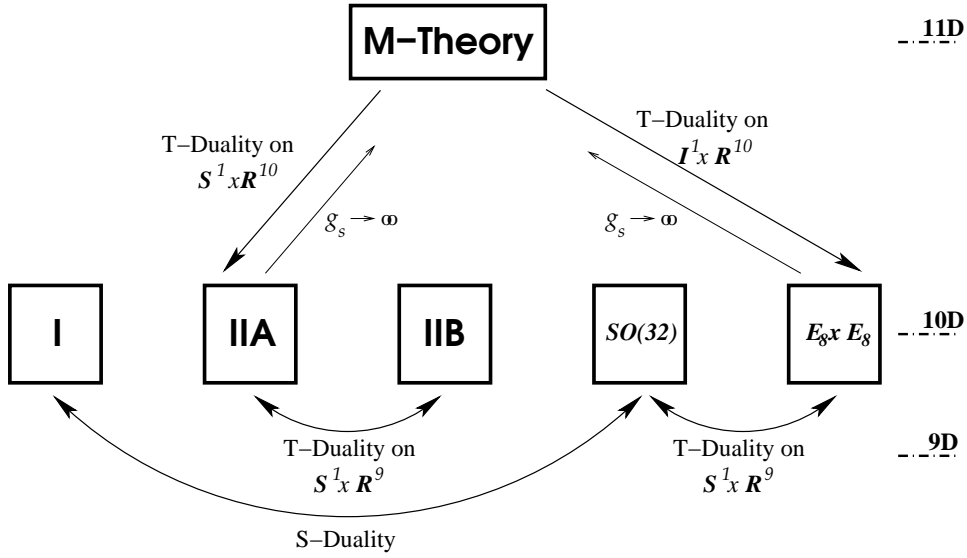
M–Theory

11D

T–Duality on $S^1 x R^{10}$

$g_s \rightarrow \infty$

T–Duality on $I^1 x R^{10}$

$g_s \rightarrow \infty$

I

IIA

IIB

SO(32)

$E_8 x E_8$

10D

T–Duality on $S^1 x R^9$

T–Duality on $S^1 x R^9$

9D

S–Duality